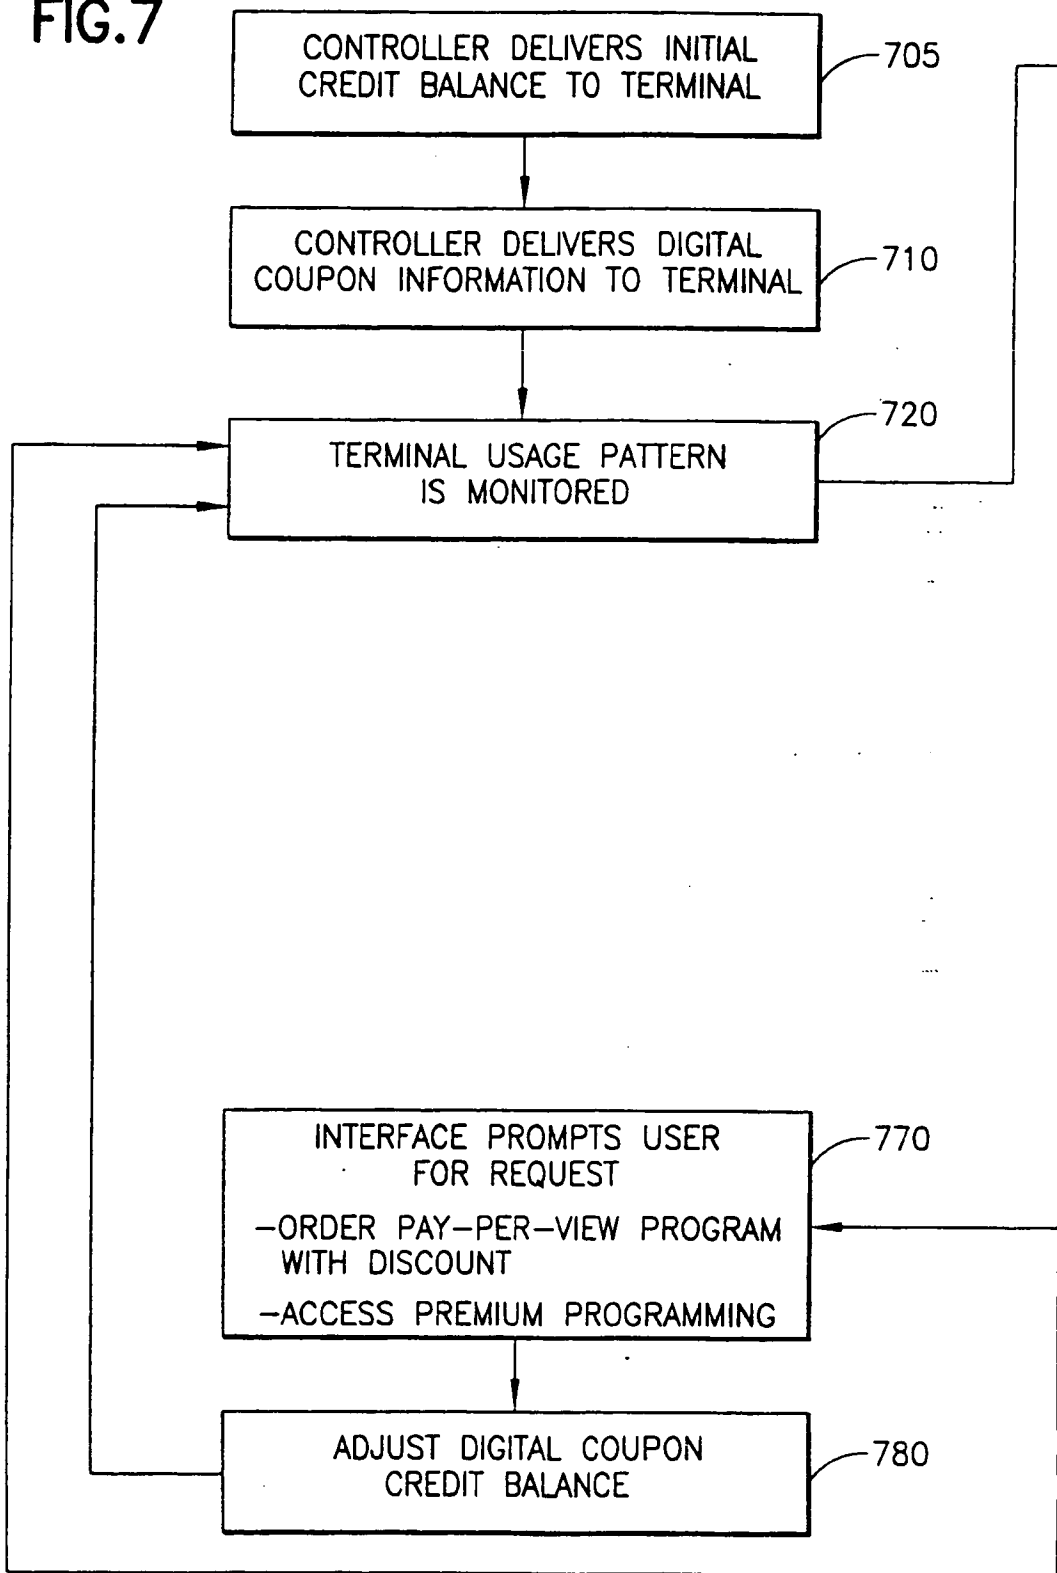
FIG.7

CONTROLLER DELIVERS INITIAL CREDIT BALANCE TO TERMINAL

705

CONTROLLER DELIVERS DIGITAL COUPON INFORMATION TO TERMINAL

710

720

TERMINAL USAGE PATTERN IS MONITORED

INTERFACE PROMPTS USER FOR REQUEST

–ORDER PAY–PER–VIEW PROGRAM WITH DISCOUNT

–ACCESS PREMIUM PROGRAMMING

770

ADJUST DIGITAL COUPON CREDIT BALANCE

780